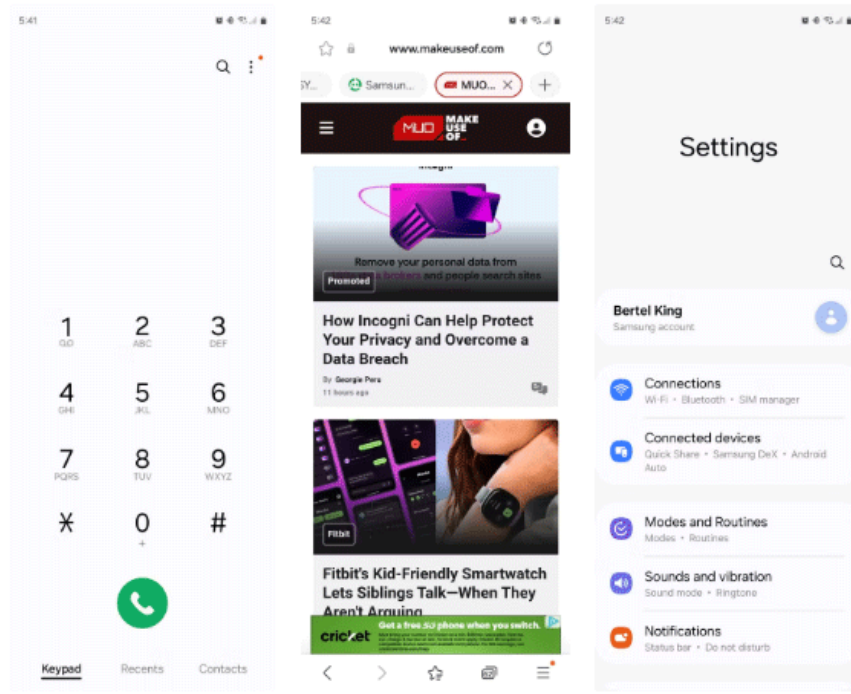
5:41

1
GO
2
ABC
3
DEF
4
GHI
5
JKL
6
MNO
7
PQRS
8
TUV
9
WXYZ
*
0
+
#

Keypad Recents Contacts

5:42

www.makeuseof.com

Samsun... MUO...

MUO MAKE USE OF

Remove your personal data from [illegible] brokers and people search sites

Promoted

How Incogni Can Help Protect Your Privacy and Overcome a Data Breach

By Georgie Peru
11 hours ago

Fitbit

Fitbit's Kid-Friendly Smartwatch Lets Siblings Talk—When They Aren't Arguing

cricket Get a free 5G phone when you switch.

5:42

Settings

Bertel King
Samsung account

Connections
Wi-Fi • Bluetooth • SIM manager

Connected devices
Quick Share • Samsung DeX • Android Auto

Modes and Routines
Modes • Routines

Sounds and vibration
Sound mode • Ringtone

Notifications
Status bar • Do not disturb